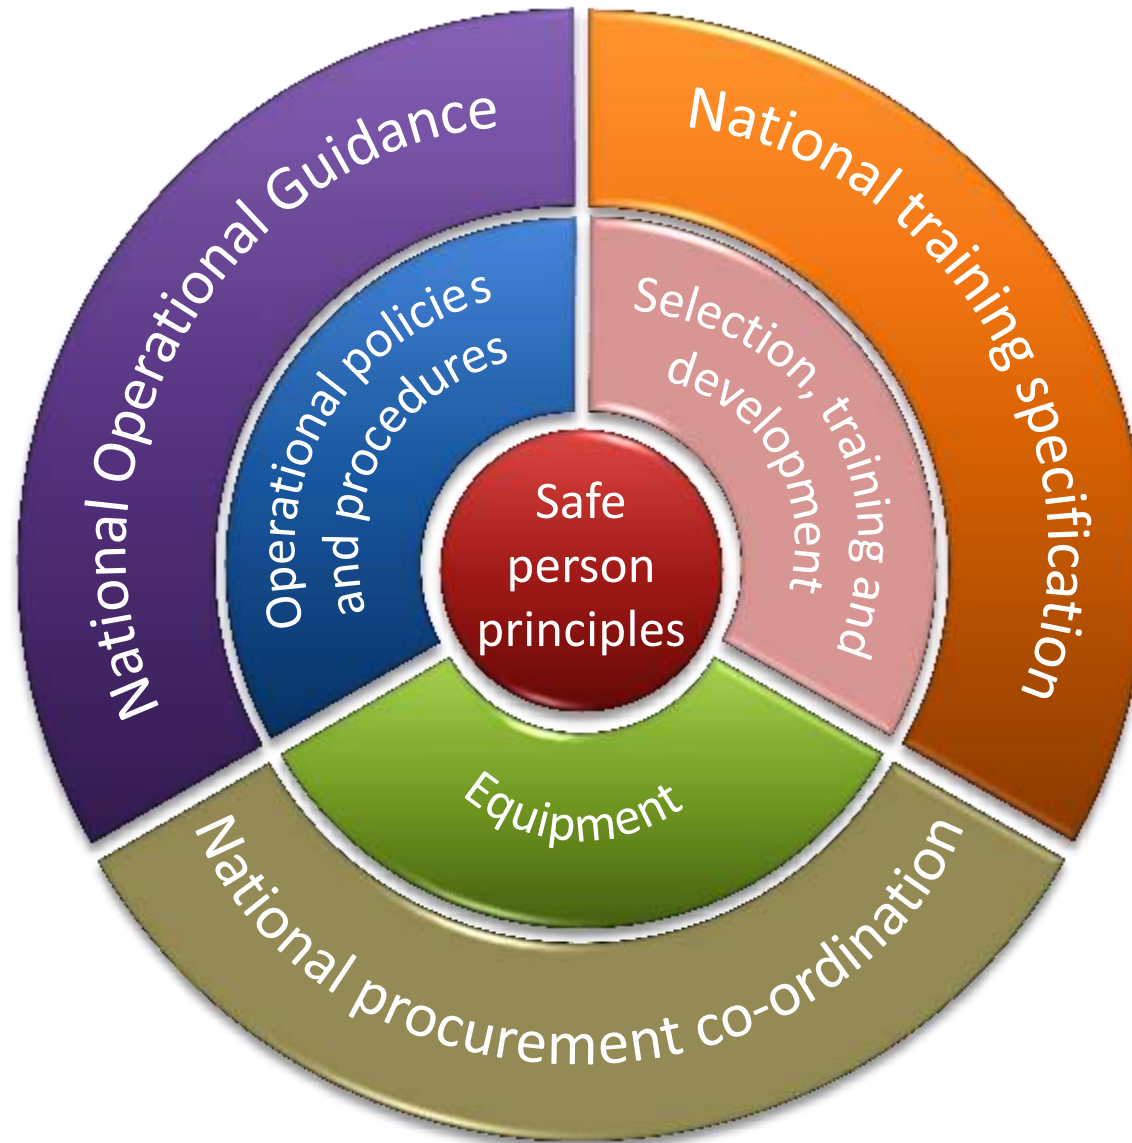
National Operational Guidance

National training specification

Operational policies and procedures

Selection, training and development

Safe person principles

Equipment

National procurement co-ordination